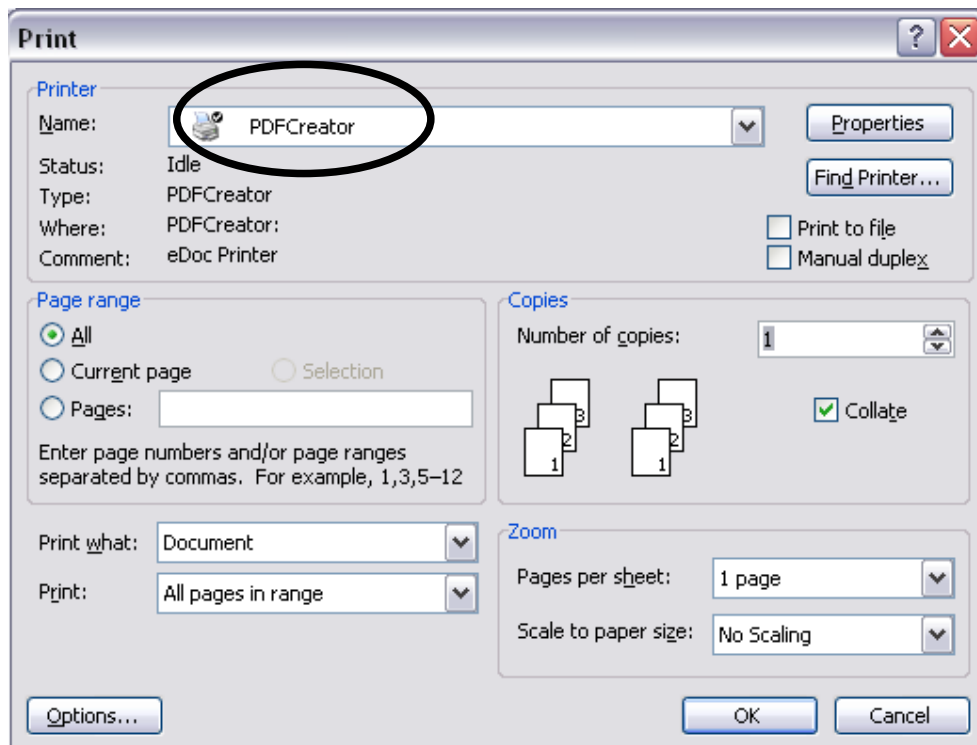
Print

?

Printer

Name: PDFCreator

Properties

Status: Idle

Find Printer...

Type: PDFCreator

Where: PDFCreator:

Print to file

Comment: eDoc Printer

Manual duplex

Page range

All

Current page

Selection

Pages:

Enter page numbers and/or page ranges separated by commas. For example, 1,3,5–12

Copies

Number of copies: 1

3 2 1 3 2 1

Collate

Print what: Document

Print: All pages in range

Zoom

Pages per sheet: 1 page

Scale to paper size: No Scaling

Options...

OK

Cancel